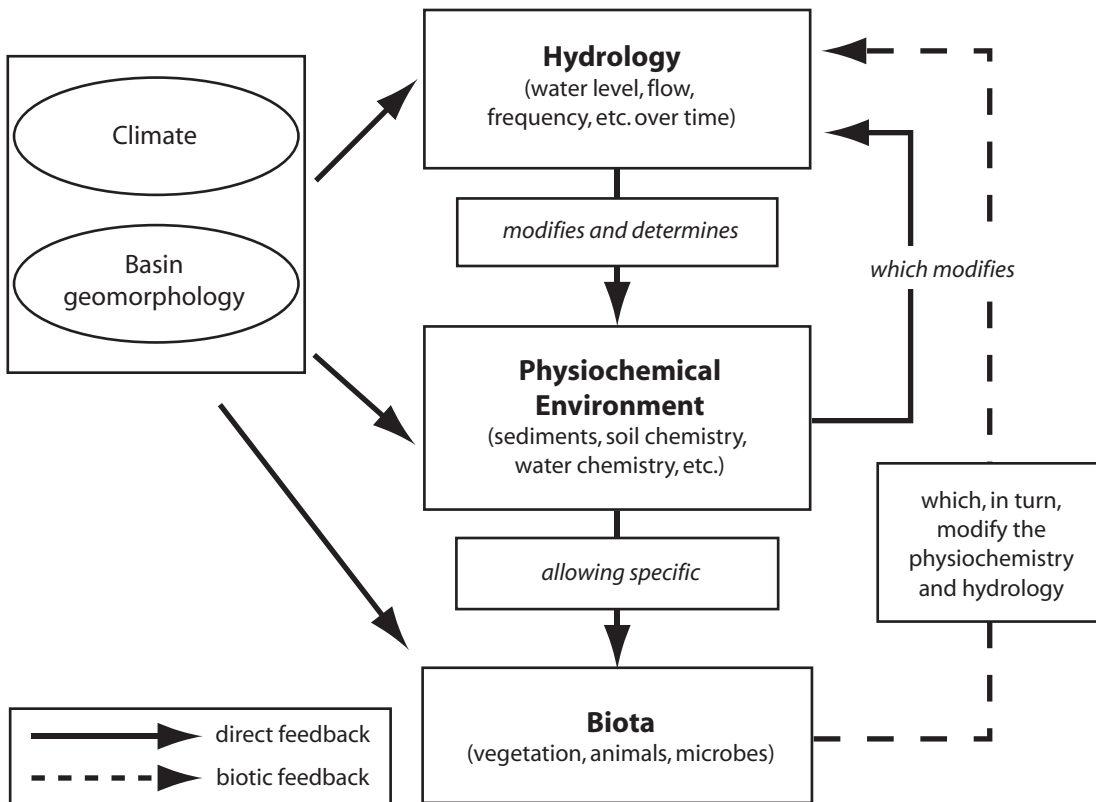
Climate

Basin geomorphology

**Hydrology**
(water level, flow, frequency, etc. over time)

*modifies and determines*

*which modifies*

**Physiochemical Environment**
(sediments, soil chemistry, water chemistry, etc.)

which, in turn, modify the physiochemistry and hydrology

*allowing specific*

**Biota**
(vegetation, animals, microbes)

direct feedback

biotic feedback